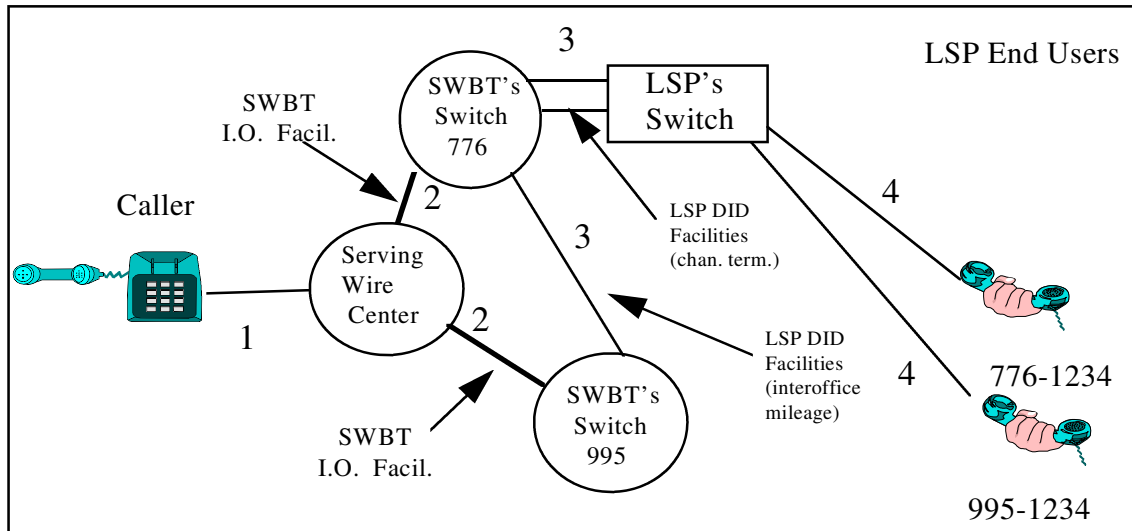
3

LSP End Users

SWBT's Switch 776

LSP's Switch

SWBT I.O. Facil.

Caller

2

4

LSP DID Facilities (chan. term.)

3

Serving Wire Center

2

1

LSP DID Facilities (interoffice mileage)

4

776-1234

SWBT's Switch 995

SWBT I.O. Facil.

995-1234